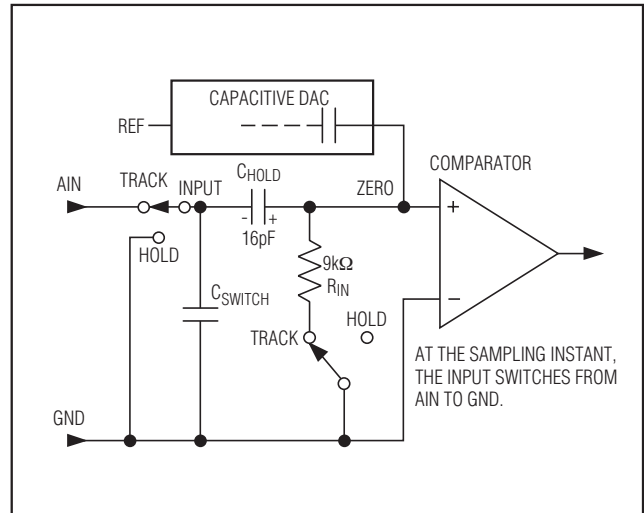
CAPACITIVE DAC

REF

COMPARATOR

AIN TRACK INPUT $C_{HOLD}$ ZERO

- +

16pF

+

HOLD

$9k\Omega$

$R_{IN}$

$C_{SWITCH}$

–

HOLD

TRACK

AT THE SAMPLING INSTANT, THE INPUT SWITCHES FROM AIN TO GND.

GND